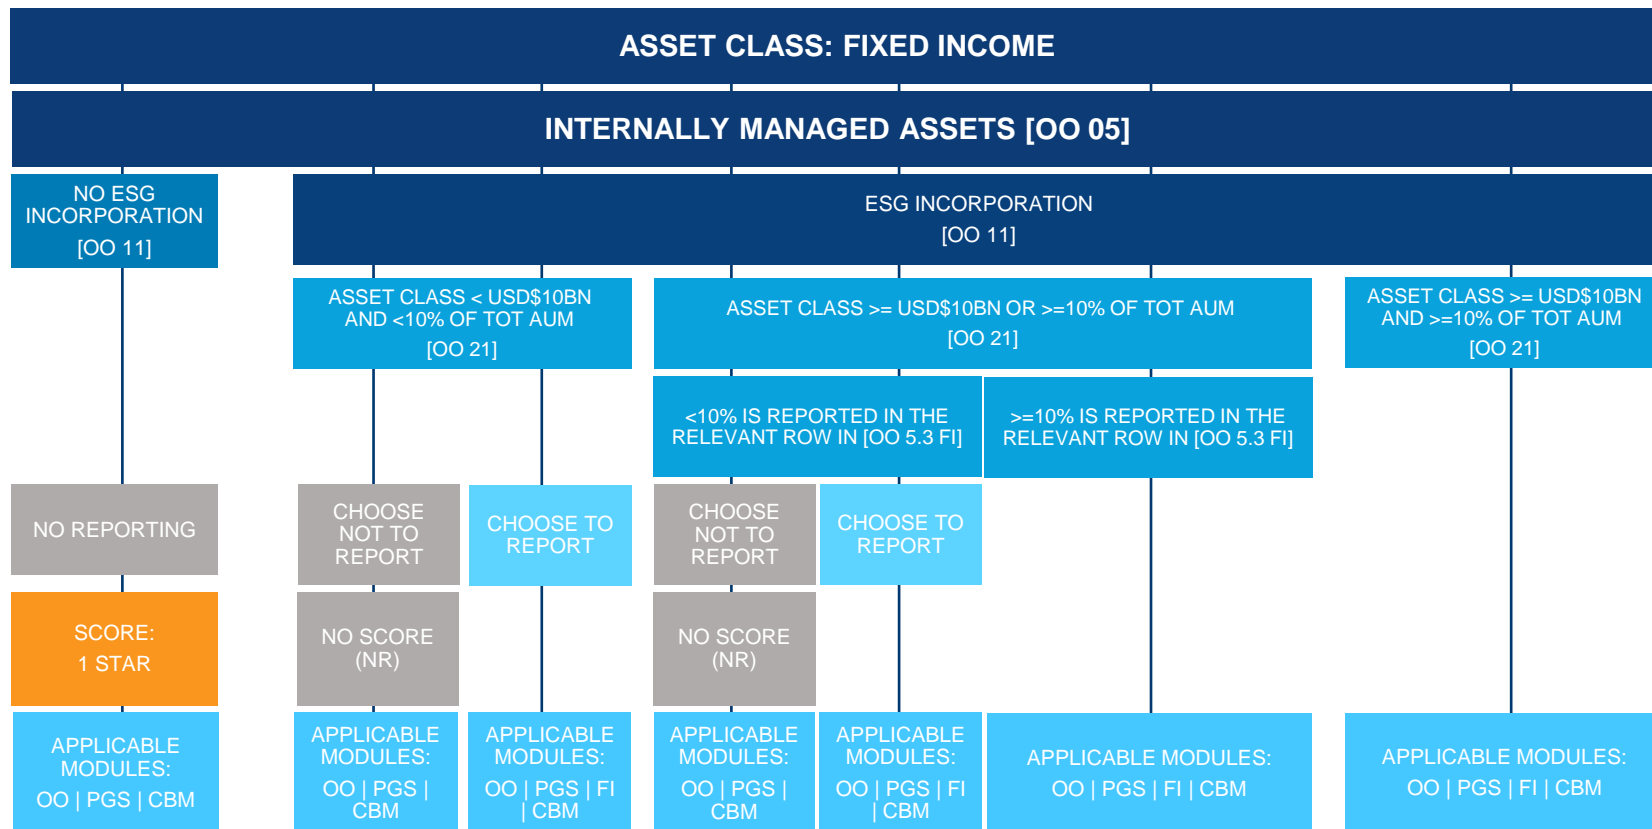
ASSET CLASS: FIXED INCOME

INTERNALLY MANAGED ASSETS [OO 05]

NO ESG INCORPORATION [OO 11]

ESG INCORPORATION [OO 11]

ASSET CLASS < USD$10BN AND <10% OF TOT AUM [OO 21]

ASSET CLASS >= USD$10BN OR >=10% OF TOT AUM [OO 21]

ASSET CLASS >= USD$10BN AND >=10% OF TOT AUM [OO 21]

<10% IS REPORTED IN THE RELEVANT ROW IN [OO 5.3 FI]

>=10% IS REPORTED IN THE RELEVANT ROW IN [OO 5.3 FI]

NO REPORTING

CHOOSE NOT TO REPORT

CHOOSE TO REPORT

CHOOSE NOT TO REPORT

CHOOSE TO REPORT

SCORE: 1 STAR

NO SCORE (NR)

NO SCORE (NR)

APPLICABLE MODULES: OO | PGS | CBM

APPLICABLE MODULES: OO | PGS | CBM

APPLICABLE MODULES: OO | PGS | FI | CBM

APPLICABLE MODULES: OO | PGS | CBM

APPLICABLE MODULES: OO | PGS | FI | CBM

APPLICABLE MODULES: OO | PGS | FI | CBM

APPLICABLE MODULES: OO | PGS | FI | CBM